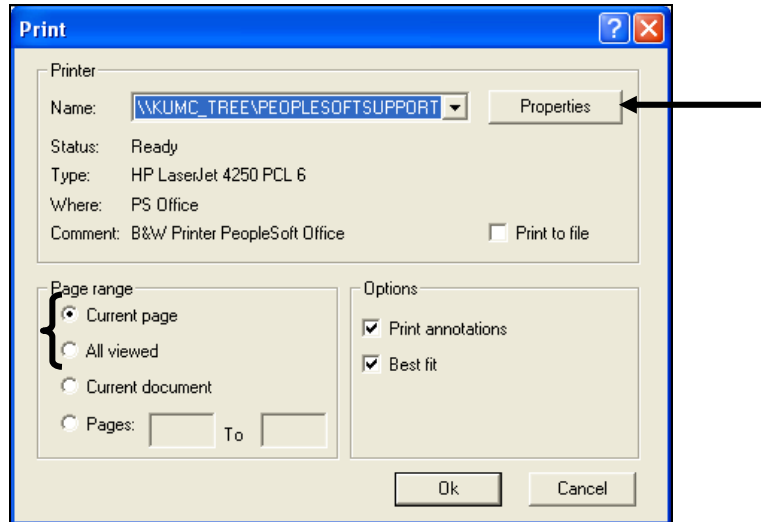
Print

Printer

Name: \\KUMC_TREE\PEOPLESOFTSUPPORT

Properties

Status: Ready

Type: HP LaserJet 4250 PCL 6

Where: PS Office

Comment: B&W Printer PeopleSoft Office

Print to file

Page range

Current page

All viewed

Current document

Pages: To

Options

Print annotations

Best fit

Ok

Cancel